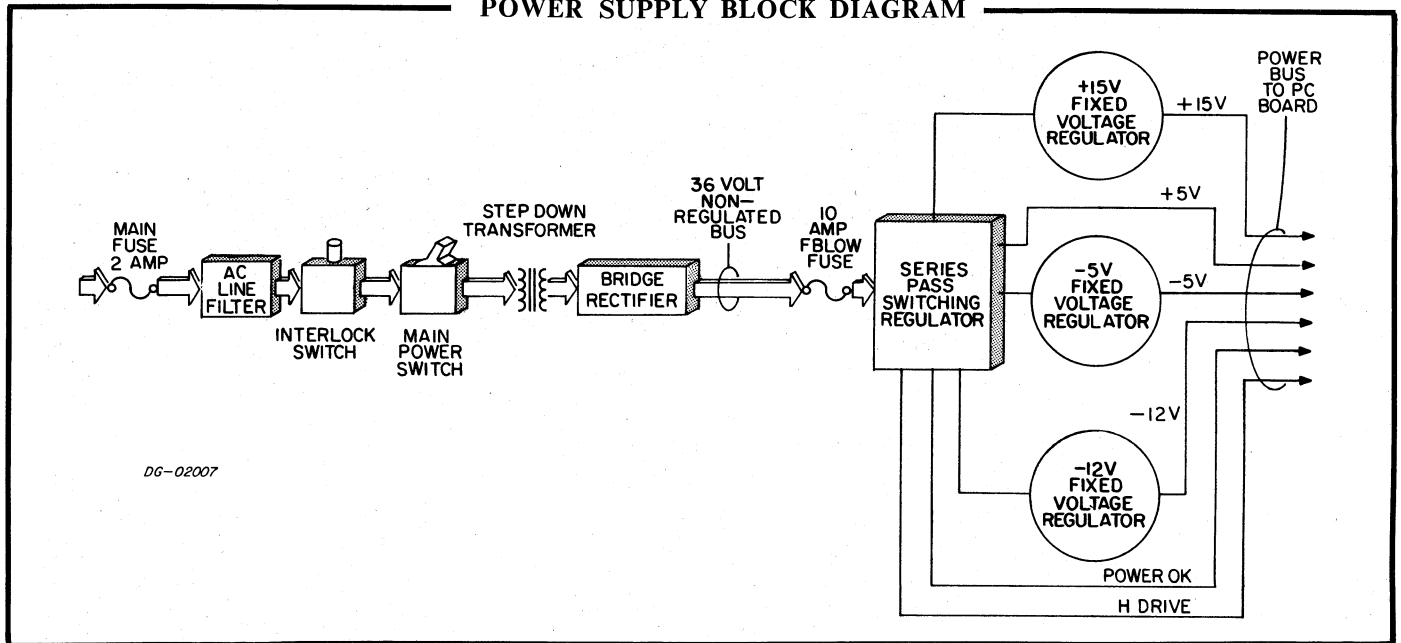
POWER SUPPLY BLOCK DIAGRAM

MAIN FUSE 2 AMP

AC LINE FILTER

INTERLOCK SWITCH

MAIN POWER SWITCH

STEP DOWN TRANSFORMER

BRIDGE RECTIFIER

36 VOLT NON-REGULATED BUS

10 AMP FBLOW FUSE

SERIES PASS SWITCHING REGULATOR

+15V FIXED VOLTAGE REGULATOR

+15V

POWER BUS TO PC BOARD

+5V

-5V FIXED VOLTAGE REGULATOR

-5V

-12V

-12V FIXED VOLTAGE REGULATOR

POWER OK

H DRIVE

DG-02007